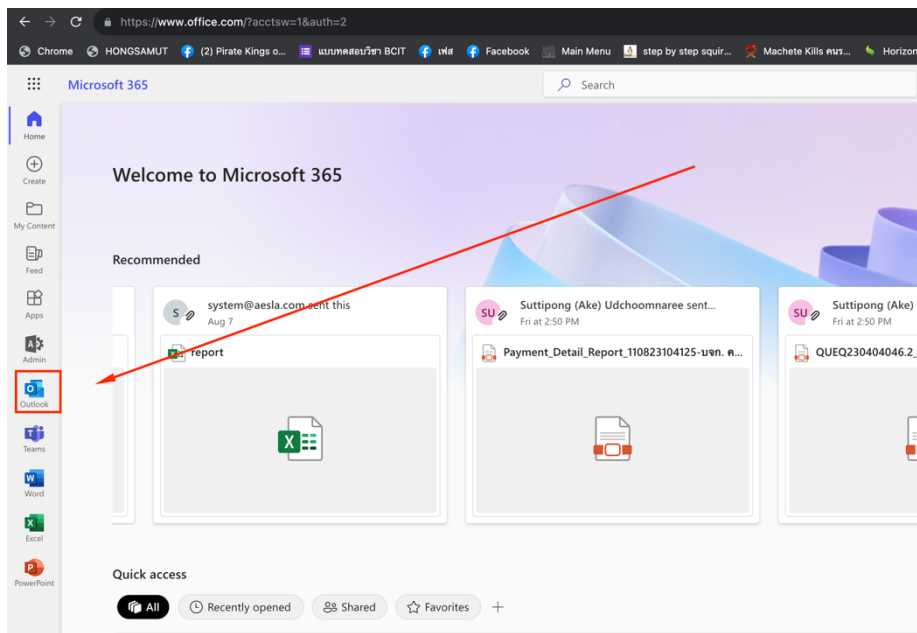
https://www.office.com/?acctsw=1&auth=2

Chrome HONGSAMUT (2) Pirate Kings o... แบบทดสอบวิชา BCIT เฟส Facebook Main Menu step by step squir... Machete Kills คนร... Horizon

Microsoft 365

Search

Home

Create

My Content

Feed

Apps

Admin

Outlook

Teams

Word

Excel

PowerPoint

Welcome to Microsoft 365

Recommended

S system@aesla.com sent this
Aug 7

report

SU Suttipong (Ake) Udchoomnaree sent...
Fri at 2:50 PM

Payment_Detail_Report_110823104125-บจก. ค...

SU Suttipong (Ake)
Fri at 2:50 PM

QUEQ230404046.2_

Quick access

All Recently opened Shared Favorites +